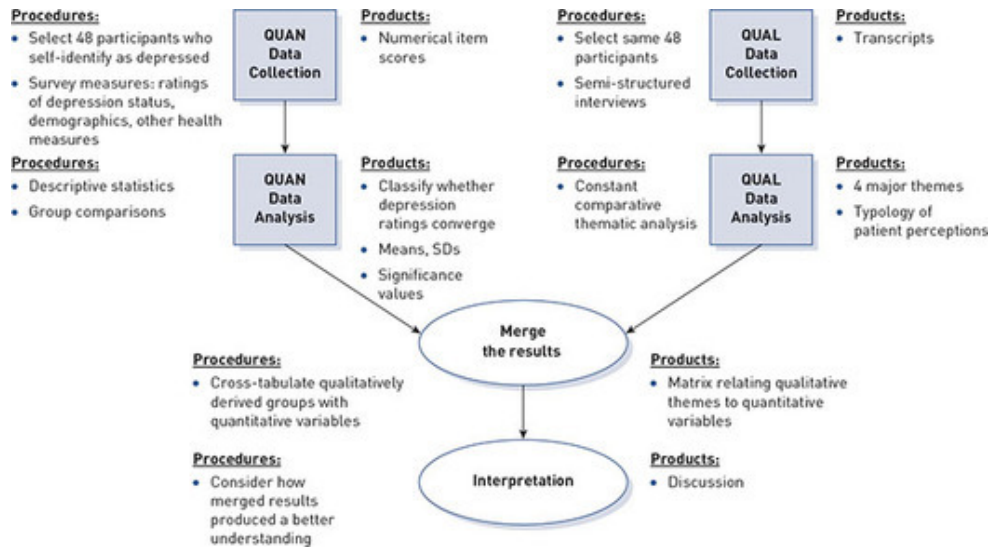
Procedures:
• Select 48 participants who self-identify as depressed
• Survey measures: ratings of depression status, demographics, other health measures

QUAN Data Collection

Products:
• Numerical item scores

Procedures:
• Select same 48 participants
• Semi-structured interviews

QUAL Data Collection

Products:
• Transcripts

Procedures:
• Descriptive statistics
• Group comparisons

QUAN Data Analysis

Products:
• Classify whether depression ratings converge
• Means, SDs
• Significance values

Procedures:
• Constant comparative thematic analysis

QUAL Data Analysis

Products:
• 4 major themes
• Typology of patient perceptions

Procedures:
• Cross-tabulate qualitatively derived groups with quantitative variables

Merge the results

Products:
• Matrix relating qualitative themes to quantitative variables

Procedures:
• Consider how merged results produced a better understanding

Interpretation

Products:
• Discussion